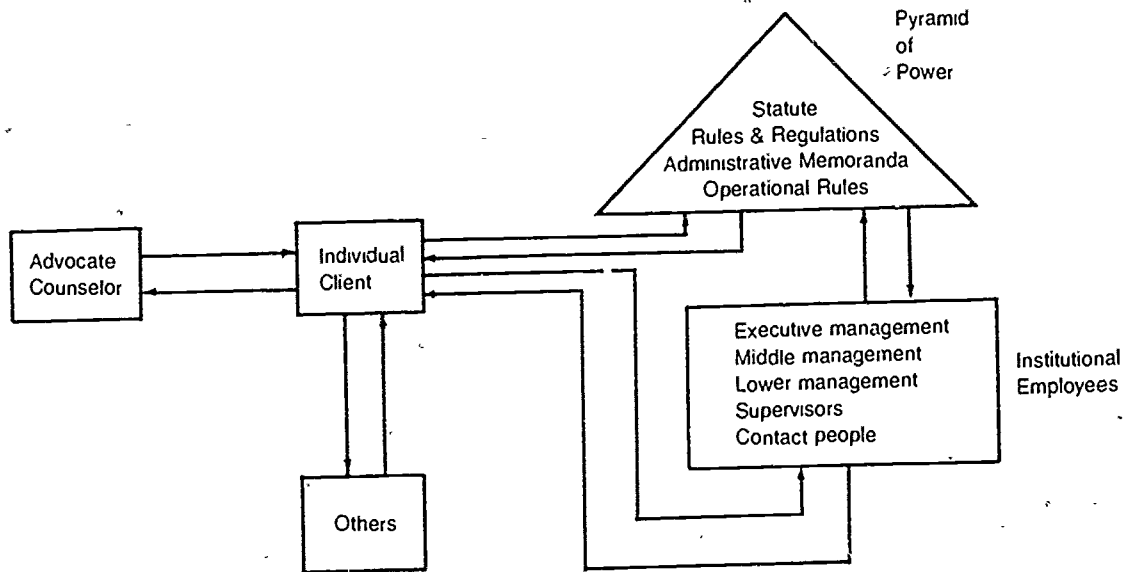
Pyramid of Power

Statute
Rules & Regulations
Administrative Memoranda
Operational Rules

Advocate Counselor

Individual Client

Executive management
Middle management
Lower management
Supervisors
Contact people

Institutional Employees

Others